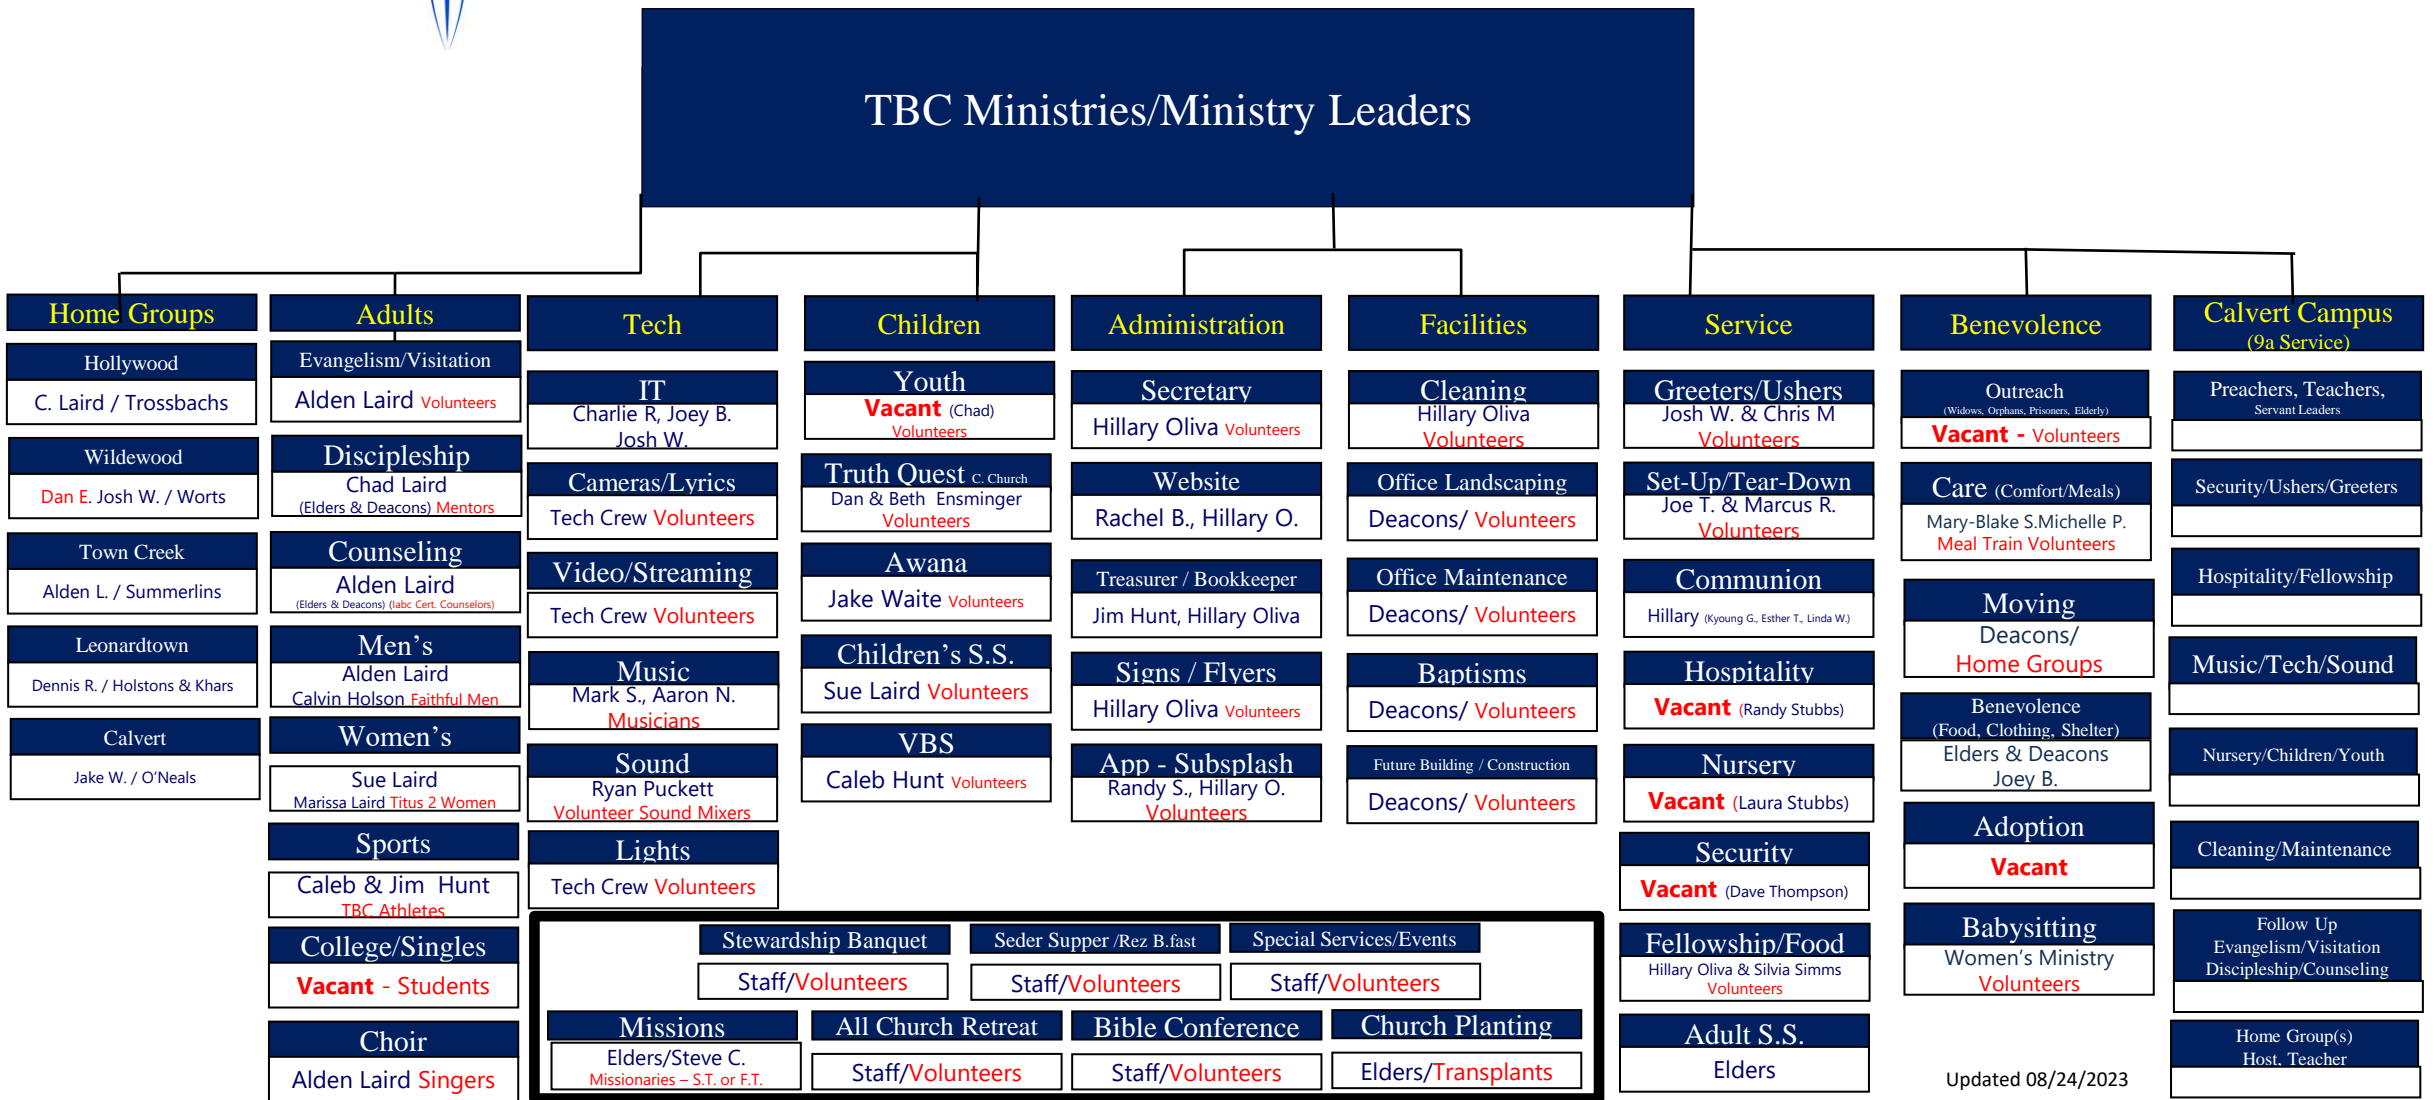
TBC Ministries/Ministry Leaders

Home Groups

Hollywood
C. Laird / Trossbachs

Wildewood
Dan E. Josh W. / Worts

Town Creek
Alden L. / Summerlins

Leonardtown
Dennis R. / Holstons & Khars

Calvert
Jake W. / O'Neals

Adults

Evangelism/Visitation
Alden Laird Volunteers

Discipleship
Chad Laird
(Elders & Deacons) Mentors

Counseling
Alden Laird
(Elders & Deacons) (Iabc Cert. Counselors)

Men's
Alden Laird
Calvin Holson Faithful Men

Women's
Sue Laird
Marissa Laird Titus 2 Women

Sports
Caleb & Jim Hunt
TBC Athletes

College/Singles
Vacant - Students

Choir
Alden Laird Singers

Tech

IT
Charlie R, Joey B.
Josh W.

Cameras/Lyrics
Tech Crew Volunteers

Video/Streaming
Tech Crew Volunteers

Music
Mark S., Aaron N.
Musicians

Sound
Ryan Puckett
Volunteer Sound Mixers

Lights
Tech Crew Volunteers

Children

Youth
Vacant (Chad)
Volunteers

Truth Quest C. Church
Dan & Beth Ensminger
Volunteers

Awana
Jake Waite Volunteers

Children's S.S.
Sue Laird Volunteers

VBS
Caleb Hunt Volunteers

Administration

Secretary
Hillary Oliva Volunteers

Website
Rachel B., Hillary O.

Treasurer / Bookkeeper
Jim Hunt, Hillary Oliva

Signs / Flyers
Hillary Oliva Volunteers

App - Subsplash
Randy S., Hillary O.
Volunteers

Facilities

Cleaning
Hillary Oliva
Volunteers

Office Landscaping
Deacons/ Volunteers

Office Maintenance
Deacons/ Volunteers

Baptisms
Deacons/ Volunteers

Future Building / Construction
Deacons/ Volunteers

Service

Greeters/Ushers
Josh W. & Chris M
Volunteers

Set-Up/Tear-Down
Joe T. & Marcus R.
Volunteers

Communion
Hillary (Kyoung G., Esther T., Linda W.)

Hospitality
Vacant (Randy Stubbs)

Nursery
Vacant (Laura Stubbs)

Security
Vacant (Dave Thompson)

Fellowship/Food
Hillary Oliva & Silvia Simms
Volunteers

Adult S.S.
Elders

Benevolence

Outreach
(Widows, Orphans, Prisoners, Elderly)
Vacant - Volunteers

Care (Comfort/Meals)
Mary-Blake S.Michelle P.
Meal Train Volunteers

Moving
Deacons/
Home Groups

Benevolence
(Food, Clothing, Shelter)
Elders & Deacons
Joey B.

Adoption
Vacant

Babysitting
Women's Ministry
Volunteers

Calvert Campus
(9a Service)

Preachers, Teachers,
Servant Leaders

Security/Ushers/Greeters

Hospitality/Fellowship

Music/Tech/Sound

Nursery/Children/Youth

Cleaning/Maintenance

Follow Up
Evangelism/Visitation
Discipleship/Counseling

Home Group(s)
Host, Teacher

Stewardship Banquet
Staff/Volunteers

Seder Supper /Rez B.fast
Staff/Volunteers

Special Services/Events
Staff/Volunteers

Missions
Elders/Steve C.
Missionaries – S.T. or F.T.

All Church Retreat
Staff/Volunteers

Bible Conference
Staff/Volunteers

Church Planting
Elders/Transplants

Updated 08/24/2023